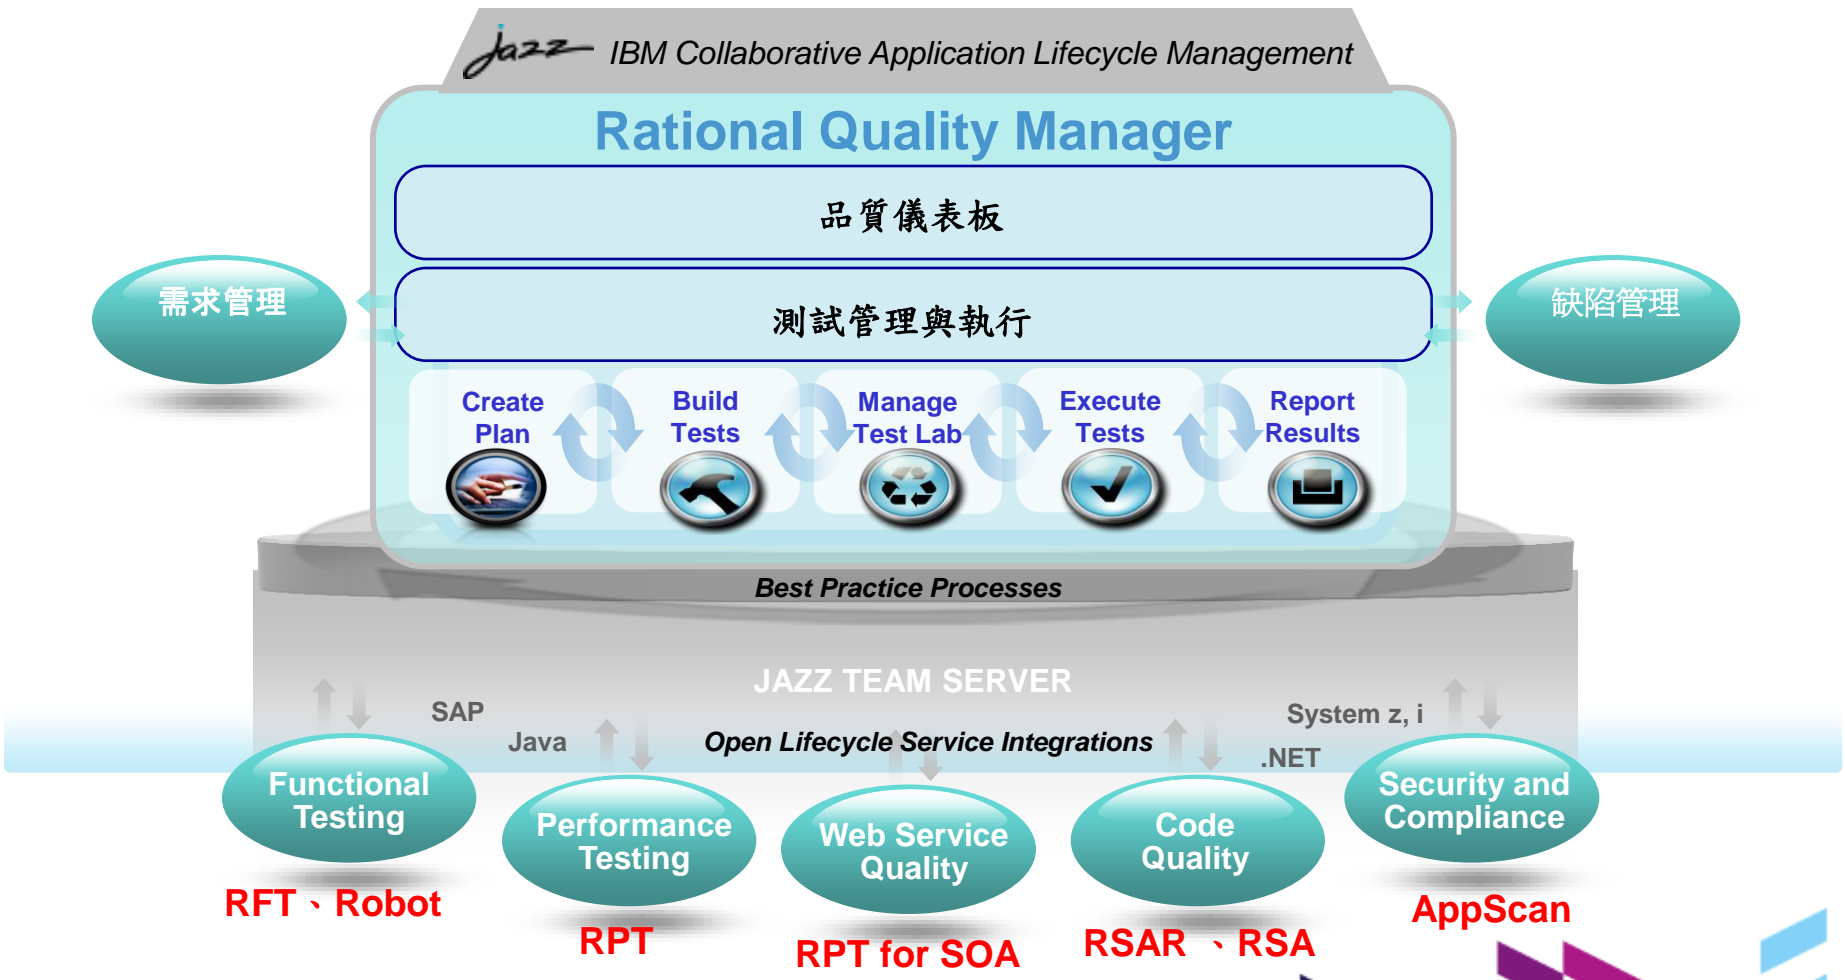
Jazz IBM Collaborative Application Lifecycle Management

Rational Quality Manager

品質儀表板

測試管理與執行

需求管理

缺陷管理

Create Plan

Build Tests

Manage Test Lab

Execute Tests

Report Results

Best Practice Processes

JAZZ TEAM SERVER

SAP

Java

Open Lifecycle Service Integrations

System z, i

.NET

Functional Testing

Performance Testing

Web Service Quality

Code Quality

Security and Compliance

RFT、Robot

RPT

RPT for SOA

RSAR 、RSA

AppScan